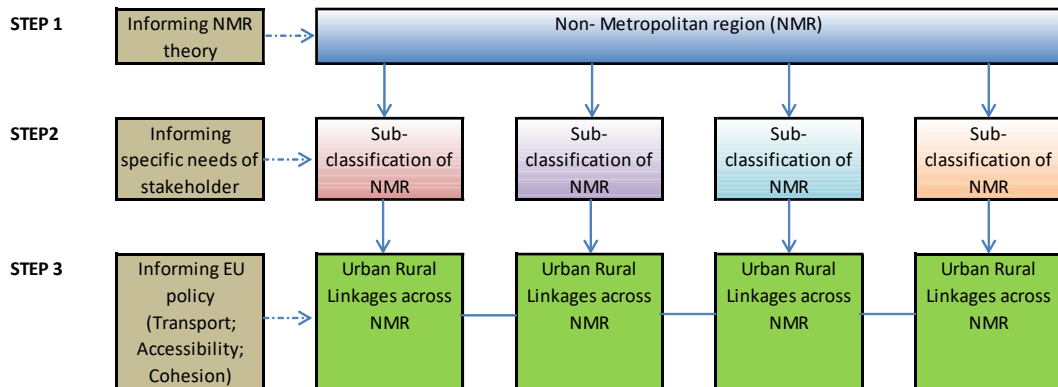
STEP 1

Informing NMR theory

Non- Metropolitan region (NMR)

STEP2

Informing specific needs of stakeholder

Sub-classification of NMR

Sub-classification of NMR

Sub-classification of NMR

Sub-classification of NMR

STEP 3

Informing EU policy (Transport; Accessibility; Cohesion)

Urban Rural Linkages across NMR

Urban Rural Linkages across NMR

Urban Rural Linkages across NMR

Urban Rural Linkages across NMR